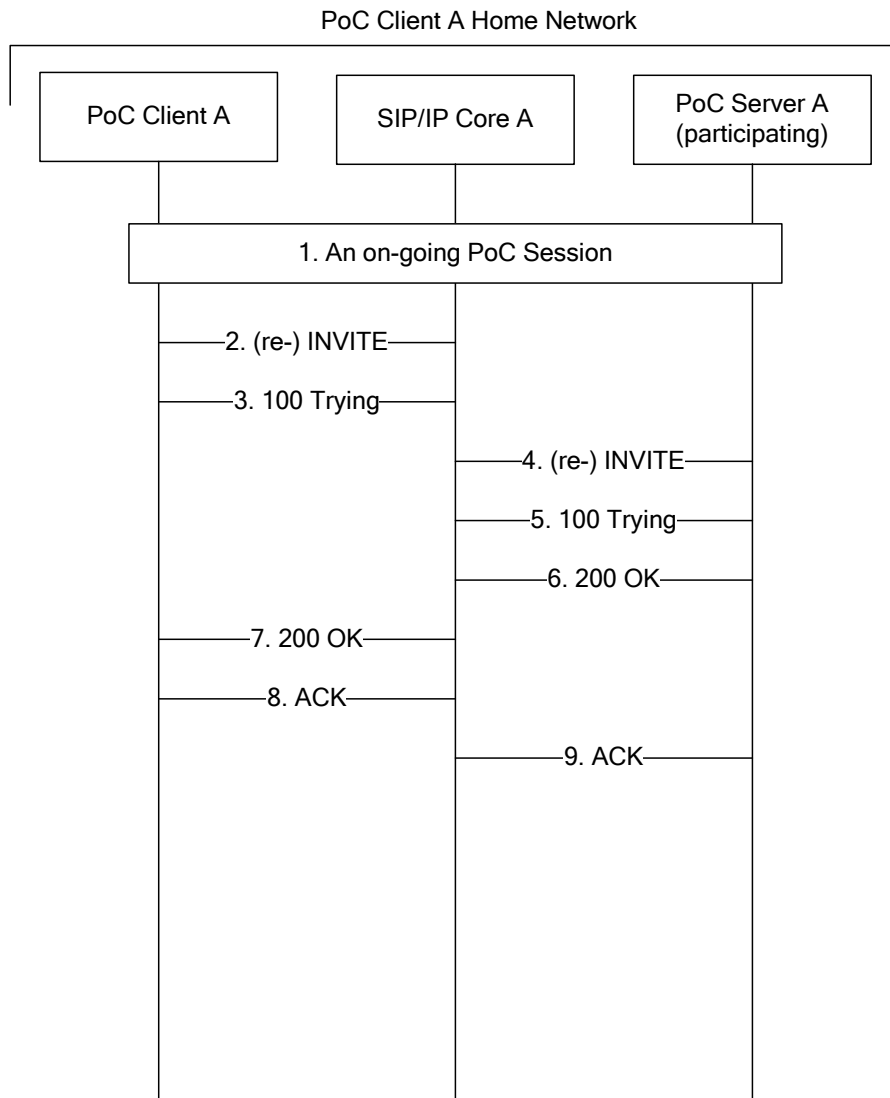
PoC Client A Home Network

PoC Client A

SIP/IP Core A

PoC Server A (participating)

1. An on-going PoC Session

2. (re-) INVITE

3. 100 Trying

4. (re-) INVITE

5. 100 Trying

6. 200 OK

7. 200 OK

8. ACK

9. ACK